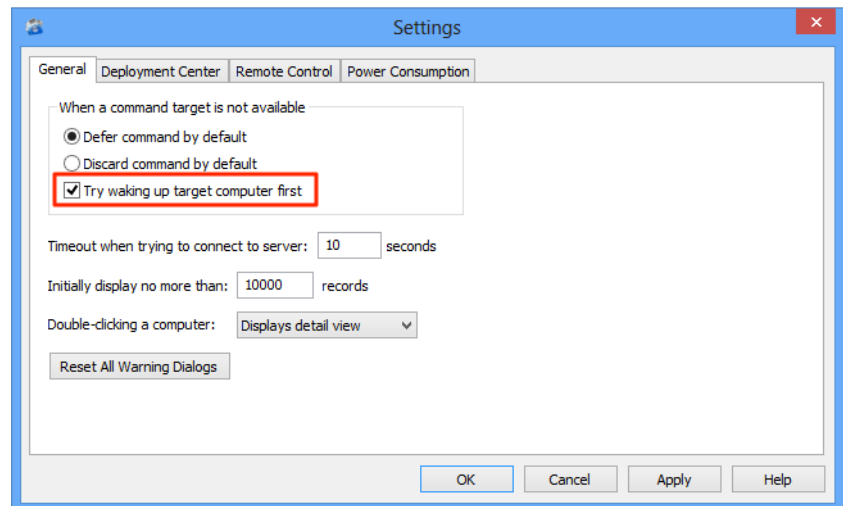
Settings

General | Deployment Center | Remote Control | Power Consumption

When a command target is not available

Defer command by default

Discard command by default

Try waking up target computer first

Timeout when trying to connect to server: 10 seconds

Initially display no more than: 10000 records

Double-clicking a computer: Displays detail view

Reset All Warning Dialogs

OK Cancel Apply Help